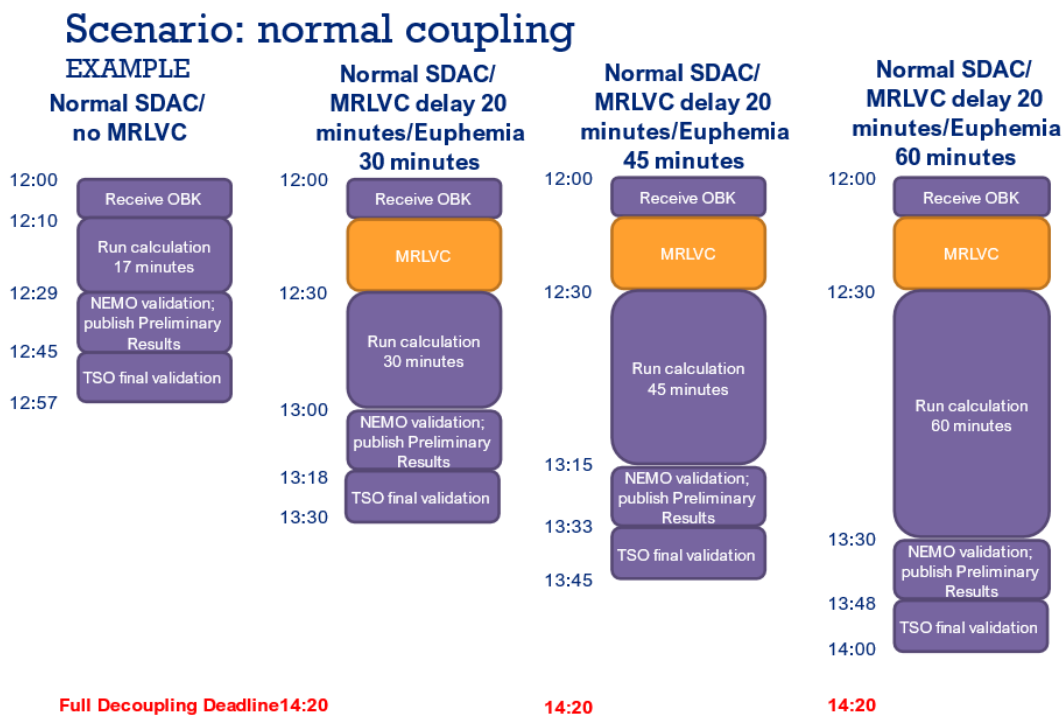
Scenario: normal coupling

EXAMPLE
Normal SDAC/ no MRLVC

12:00
Receive OBK
12:10
Run calculation 17 minutes
12:29
NEMO validation; publish Preliminary Results
12:45
TSO final validation
12:57

Normal SDAC/ MRLVC delay 20 minutes/Euphemia 30 minutes

12:00
Receive OBK
MRLVC
12:30
Run calculation 30 minutes
13:00
NEMO validation; publish Preliminary Results
13:18
TSO final validation
13:30

Normal SDAC/ MRLVC delay 20 minutes/Euphemia 45 minutes

12:00
Receive OBK
MRLVC
12:30
Run calculation 45 minutes
13:15
NEMO validation; publish Preliminary Results
13:33
TSO final validation
13:45

Normal SDAC/ MRLVC delay 20 minutes/Euphemia 60 minutes

12:00
Receive OBK
MRLVC
12:30
Run calculation 60 minutes
13:30
NEMO validation; publish Preliminary Results
13:48
TSO final validation
14:00

Full Decoupling Deadline14:20
14:20
14:20